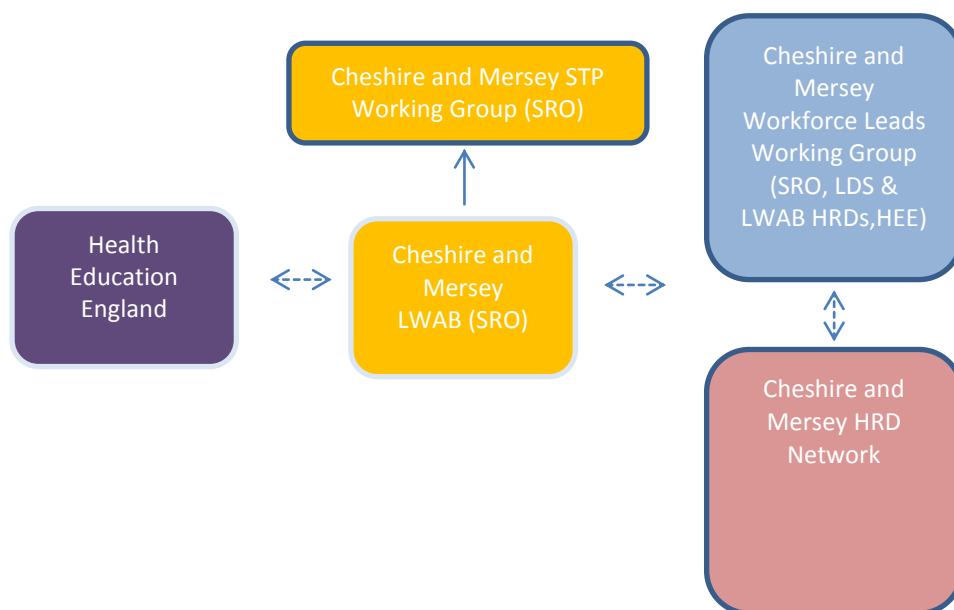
Cheshire and Mersey STP Working Group (SRO)

Health Education England

Cheshire and Mersey LWAB (SRO)

Cheshire and Mersey Workforce Leads Working Group (SRO, LDS & LWAB HRDs,HEE)

Cheshire and Mersey HRD Network